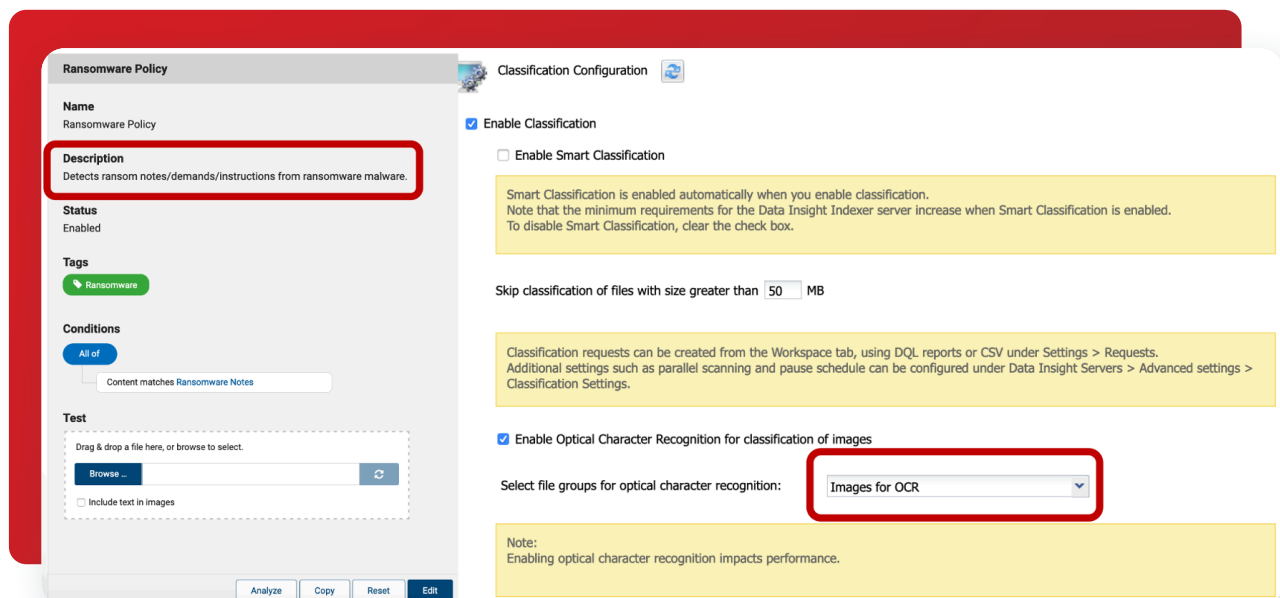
Ransomware Policy

Name
Ransomware Policy

Description
Detects ransom notes/demands/instructions from ransomware malware.

Status
Enabled

Tags
Ransomware

Conditions
All of
Content matches Ransomware Notes

Test
Drag & drop a file here, or browse to select.
Browse ...
Include text in images

Analyze Copy Reset Edit

Classification Configuration

Enable Classification

Enable Smart Classification

Smart Classification is enabled automatically when you enable classification.
Note that the minimum requirements for the Data Insight Indexer server increase when Smart Classification is enabled.
To disable Smart Classification, clear the check box.

Skip classification of files with size greater than 50 MB

Classification requests can be created from the Workspace tab, using DQL reports or CSV under Settings > Requests.
Additional settings such as parallel scanning and pause schedule can be configured under Data Insight Servers > Advanced settings > Classification Settings.

Enable Optical Character Recognition for classification of images

Select file groups for optical character recognition: Images for OCR

Note:
Enabling optical character recognition impacts performance.